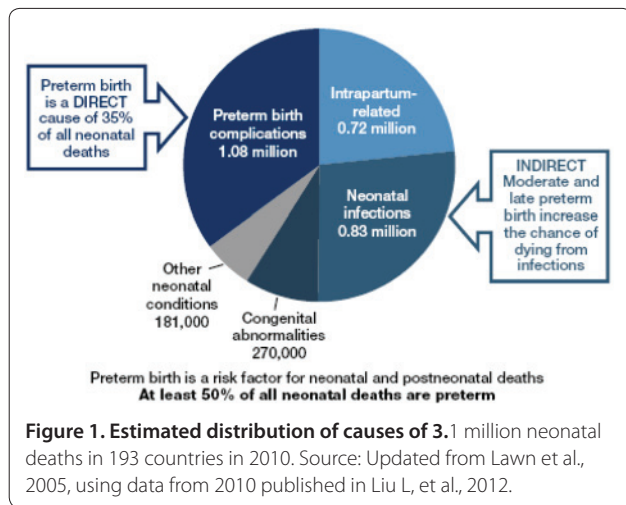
Preterm birth is a DIRECT cause of 35% of all neonatal deaths

Preterm birth complications 1.08 million

Intrapartum-related 0.72 million

Neonatal infections 0.83 million

INDIRECT Moderate and late preterm birth increase the chance of dying from infections

Other neonatal conditions 181,000

Congenital abnormalities 270,000

Preterm birth is a risk factor for neonatal and postneonatal deaths
At least 50% of all neonatal deaths are preterm

**Figure 1. Estimated distribution of causes of 3.**1 million neonatal deaths in 193 countries in 2010. Source: Updated from Lawn et al., 2005, using data from 2010 published in Liu L, et al., 2012.